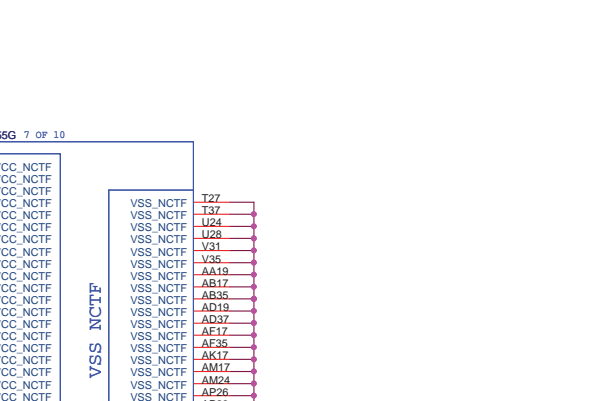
5G 7 OF 10

CC_NCTF
CC_NCTF
CC_NCTF
CC_NCTF
CC_NCTF
CC_NCTF
CC_NCTF
CC_NCTF
CC_NCTF
CC_NCTF
CC_NCTF
CC_NCTF
CC_NCTF
CC_NCTF
CC_NCTF
CC_NCTF
CC_NCTF
CC_NCTF
CC_NCTF
CC_NCTF

VSS NCTF

VSS_NCTF T27
VSS_NCTF T37
VSS_NCTF U24
VSS_NCTF U28
VSS_NCTF V31
VSS_NCTF V35
VSS_NCTF AA19
VSS_NCTF AB17
VSS_NCTF AB35
VSS_NCTF AD19
VSS_NCTF AD37
VSS_NCTF AF17
VSS_NCTF AF35
VSS_NCTF AK17
VSS_NCTF AM17
VSS_NCTF AM24
VSS_NCTF AP26
VSS_NCTF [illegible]